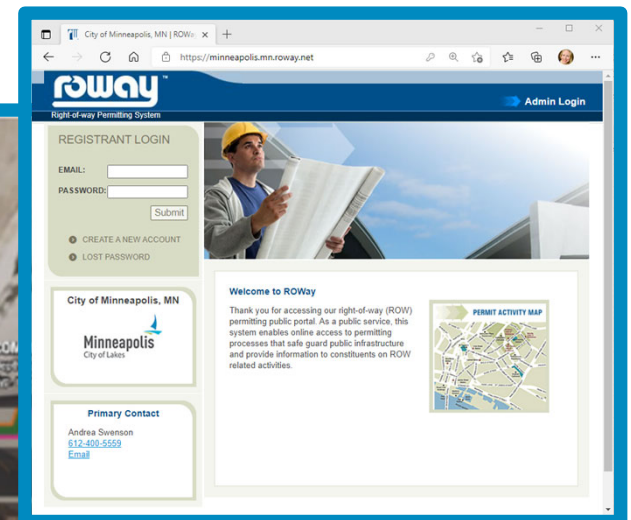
City of Minneapolis, MN | ROWa ×

https://minneapolis.mn.roway.net

roway™

Right-of-way Permitting System

Admin Login

REGISTRANT LOGIN

EMAIL:

PASSWORD:

Submit

CREATE A NEW ACCOUNT

LOST PASSWORD

City of Minneapolis, MN

Minneapolis
City of Lakes

Primary Contact

Andrea Swenson
612-400-5559
Email

Welcome to ROWay

Thank you for accessing our right-of-way (ROW) permitting public portal. As a public service, this system enables online access to permitting processes that safe guard public infrastructure and provide information to constituents on ROW related activities.

PERMIT ACTIVITY MAP